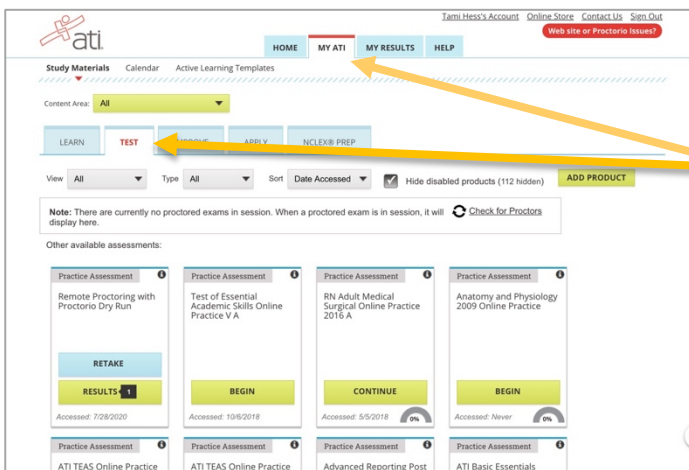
Tami Hess's Account Online Store Contact Us Sign Out

Web site or Proctorio Issues?

ati

HOME MY ATI MY RESULTS HELP

Study Materials Calendar Active Learning Templates

Content Area: All

LEARN TEST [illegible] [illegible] NCLEX® PREP

View All Type All Sort Date Accessed Hide disabled products (112 hidden) ADD PRODUCT

Note: There are currently no proctored exams in session. When a proctored exam is in session, it will display here. Check for Proctors

Other available assessments:

Practice Assessment
Remote Proctoring with Proctorio Dry Run
RETAKE
RESULTS 1
Accessed: 7/28/2020

Practice Assessment
Test of Essential Academic Skills Online Practice V A
BEGIN
Accessed: 10/6/2018

Practice Assessment
RN Adult Medical Surgical Online Practice 2016 A
CONTINUE
Accessed: 5/5/2018
0%

Practice Assessment
Anatomy and Physiology 2009 Online Practice
BEGIN
Accessed: Never
0%

Practice Assessment
ATI TEAS Online Practice

Practice Assessment
ATI TEAS Online Practice

Practice Assessment
Advanced Reporting Post

Practice Assessment
ATI Basic Essentials